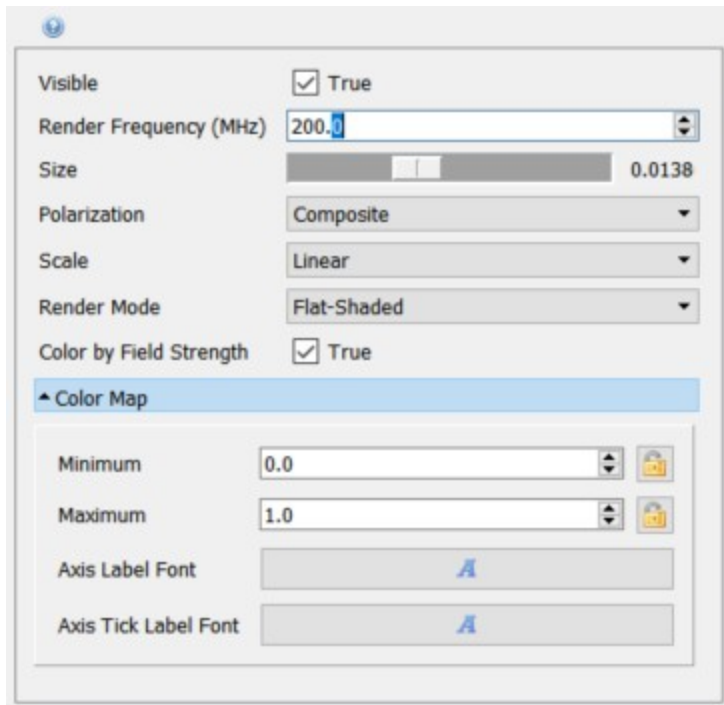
Visible True

Render Frequency (MHz) 200.0

Size 0.0138

Polarization Composite

Scale Linear

Render Mode Flat-Shaded

Color by Field Strength True

Color Map

Minimum 0.0

Maximum 1.0

Axis Label Font A

Axis Tick Label Font A